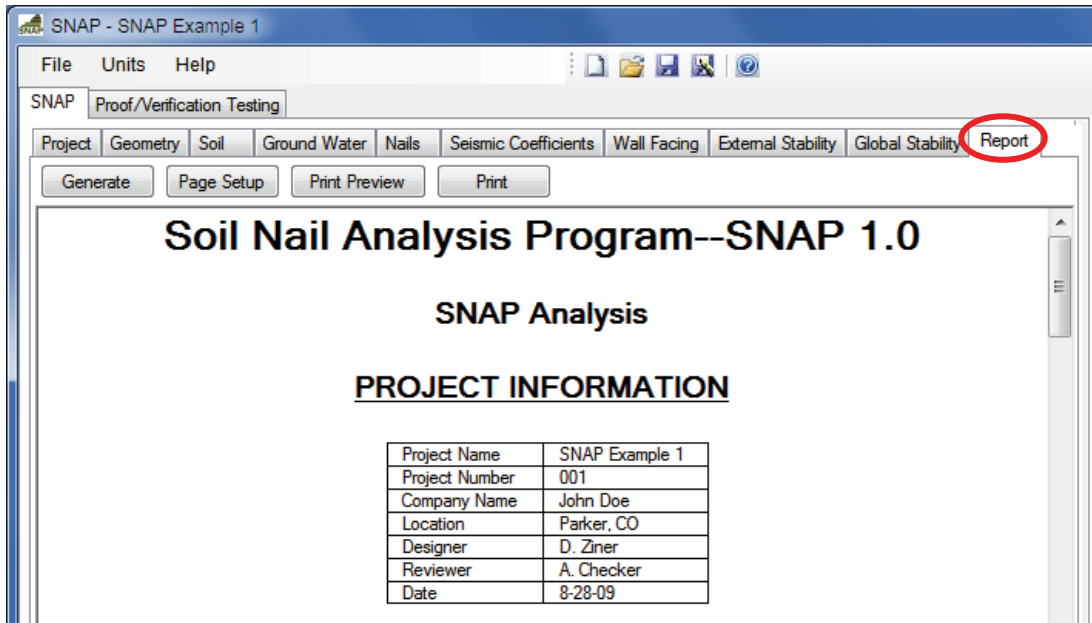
SNAP - SNAP Example 1

File Units Help

SNAP Proof/Verification Testing

Project Geometry Soil Ground Water Nails Seismic Coefficients Wall Facing External Stability Global Stability Report

Generate Page Setup Print Preview Print

Soil Nail Analysis Program--SNAP 1.0

SNAP Analysis

PROJECT INFORMATION

| Project Name | SNAP Example 1 |
|---|---|
| Project Number | 001 |
| Company Name | John Doe |
| Location | Parker, CO |
| Designer | D. Ziner |
| Reviewer | A. Checker |
| Date | 8-28-09 |